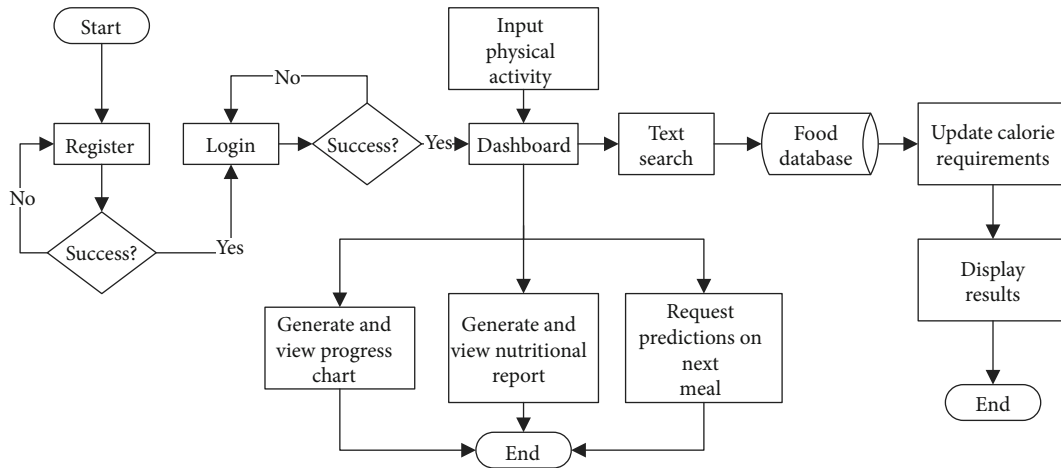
Start

Register

No

Success?

Yes

Login

No

Success?

Yes

Input physical activity

Dashboard

Text search

Food database

Update calorie requirements

Display results

End

Generate and view progress chart

Generate and view nutritional report

Request predictions on next meal

End